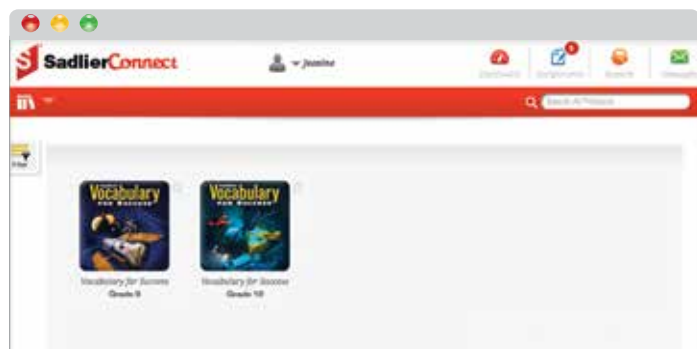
SadlierConnect

Jasmine

Dashboard Assignments Awards Messages

Search All Products

Filter

Vocabulary for Success

Vocabulary for Success

Vocabulary for Success
Grade 9

Vocabulary for Success
Grade 10